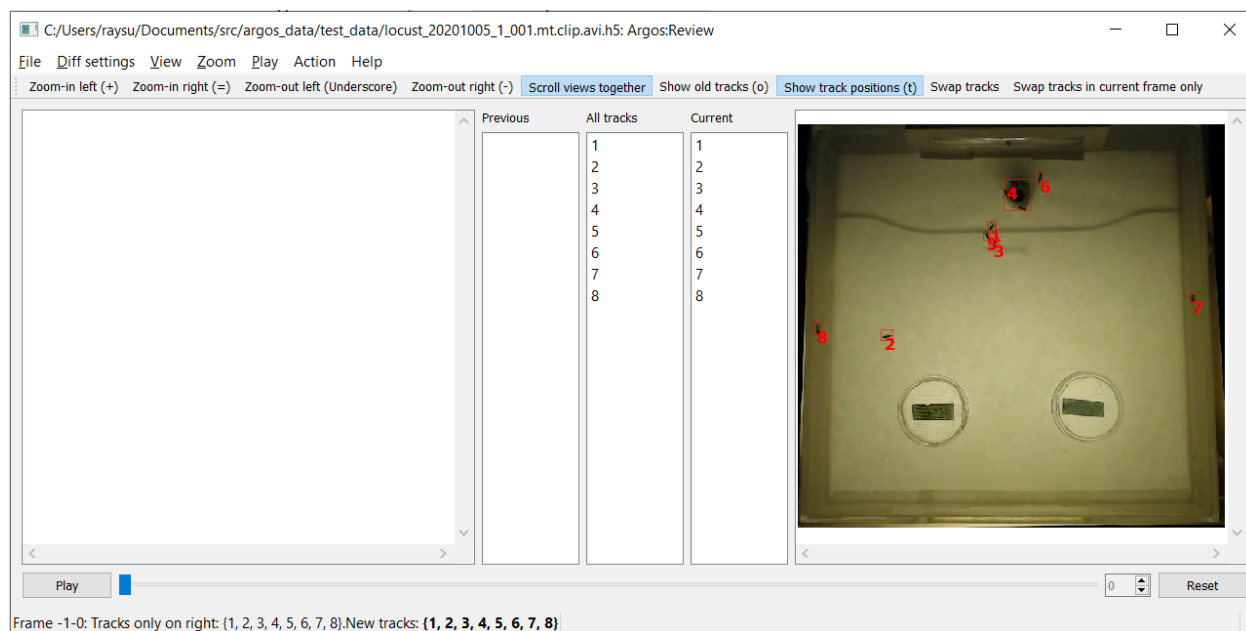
C:/Users/raysu/Documents/src/argos_data/test_data/locust_20201005_1_001.mt.clip.avi.h5: Argos:Review

File Diff settings View Zoom Play Action Help

Zoom-in left (+) Zoom-in right (=) Zoom-out left (Underscore) Zoom-out right (-) Scroll views together Show old tracks (o) Show track positions (t) Swap tracks Swap tracks in current frame only

Previous

All tracks
1
2
3
4
5
6
7
8

Current
1
2
3
4
5
6
7
8

4 6 1 5 3 7 8 2

Play

0

Reset

Frame -1-0: Tracks only on right: {1, 2, 3, 4, 5, 6, 7, 8}.New tracks: **{1, 2, 3, 4, 5, 6, 7, 8}**